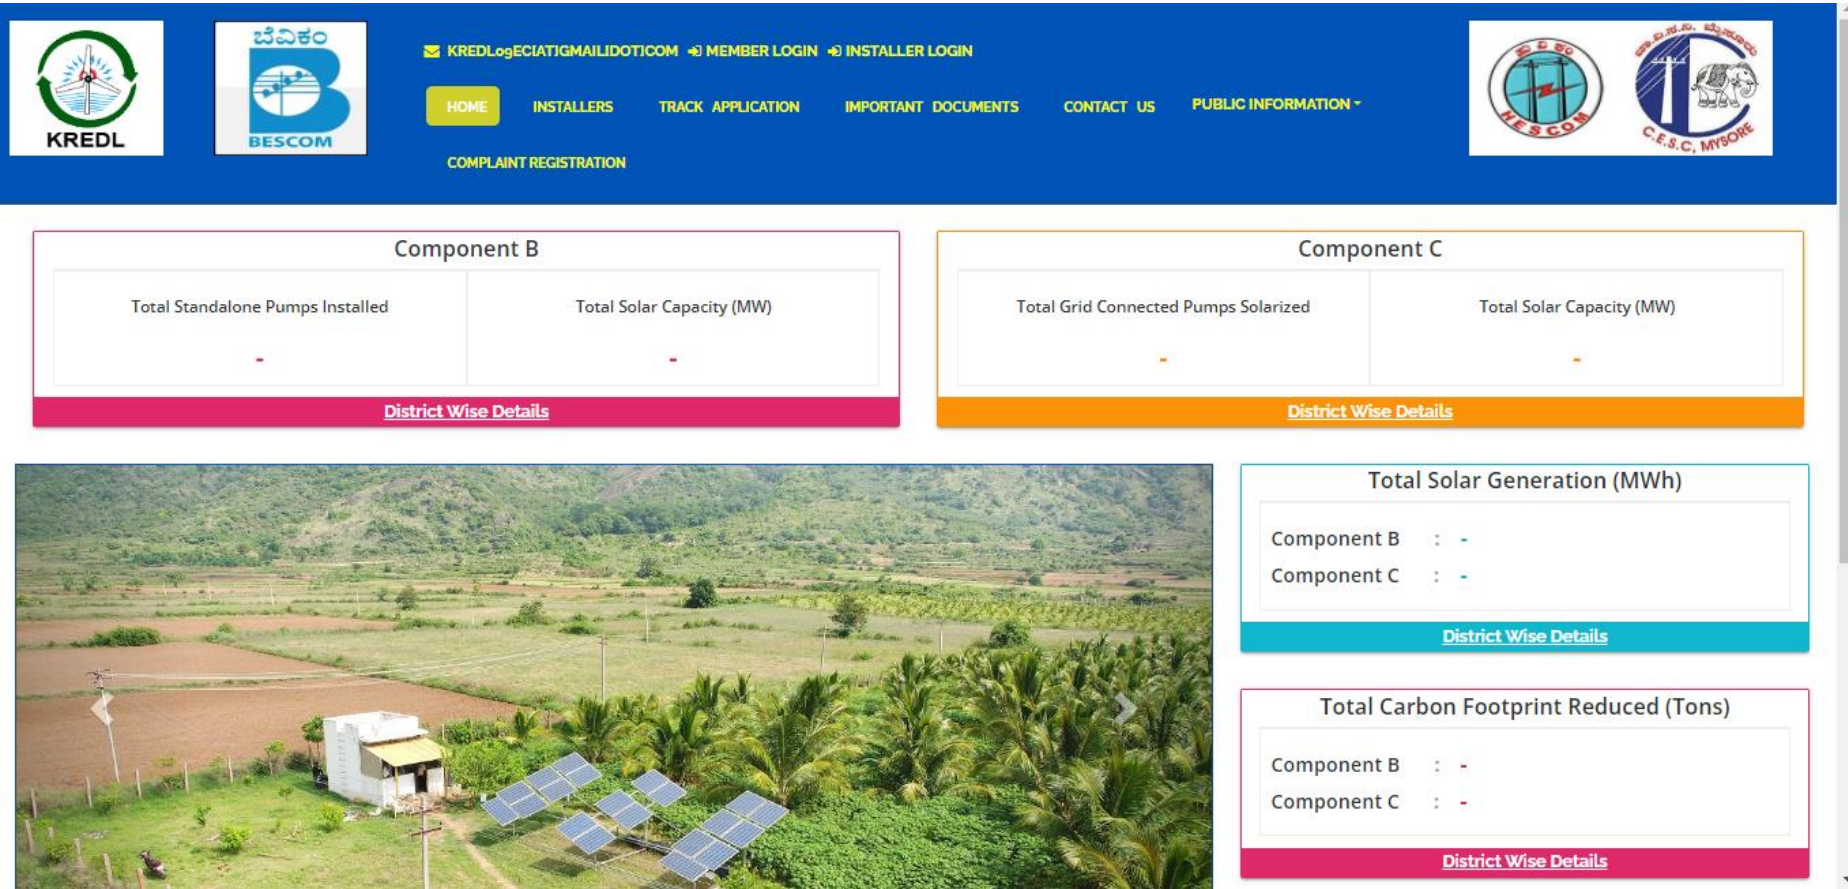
KREDL

ಬೆವಿಕಂ
BESCOM

KREDLogECIATIGMAILIDOTICOM MEMBER LOGIN INSTALLER LOGIN

HOME INSTALLERS TRACK APPLICATION IMPORTANT DOCUMENTS CONTACT US PUBLIC INFORMATION

COMPLAINT REGISTRATION

HESCOM

C.E.S.C, MYSORE

Component B

| Total Standalone Pumps Installed | Total Solar Capacity (MW) |
|---|---|
| - | - |

District Wise Details

Component C

| Total Grid Connected Pumps Solarized | Total Solar Capacity (MW) |
|---|---|
| - | - |

District Wise Details

Total Solar Generation (MWh)

Component B : -
Component C : -

District Wise Details

Total Carbon Footprint Reduced (Tons)

Component B : -
Component C : -

District Wise Details